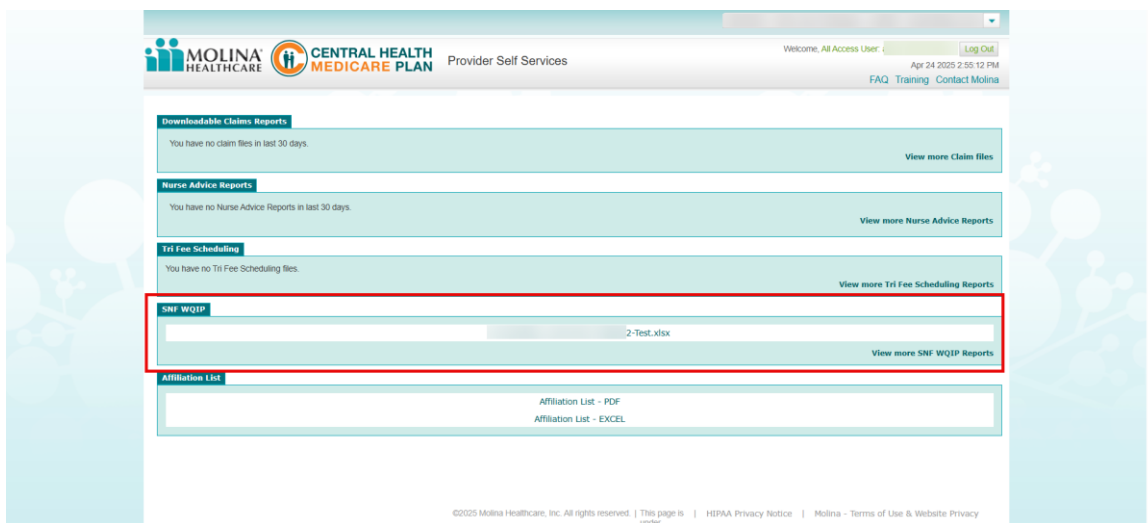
MOLINA HEALTHCARE

CENTRAL HEALTH MEDICARE PLAN

Provider Self Services

Welcome, All Access User: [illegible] Log Out

Apr 24 2025 2:55:12 PM

FAQ Training Contact Molina

Downloadable Claims Reports

You have no claim files in last 30 days.

View more Claim files

Nurse Advice Reports

You have no Nurse Advice Reports in last 30 days.

View more Nurse Advice Reports

Tri Fee Scheduling

You have no Tri Fee Scheduling files.

View more Tri Fee Scheduling Reports

SNF WQIP

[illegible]2-Test.xlsx

View more SNF WQIP Reports

Affiliation List

Affiliation List - PDF

Affiliation List - EXCEL

©2025 Molina Healthcare, Inc. All rights reserved. | This page is under | HIPAA Privacy Notice | Molina - Terms of Use & Website Privacy